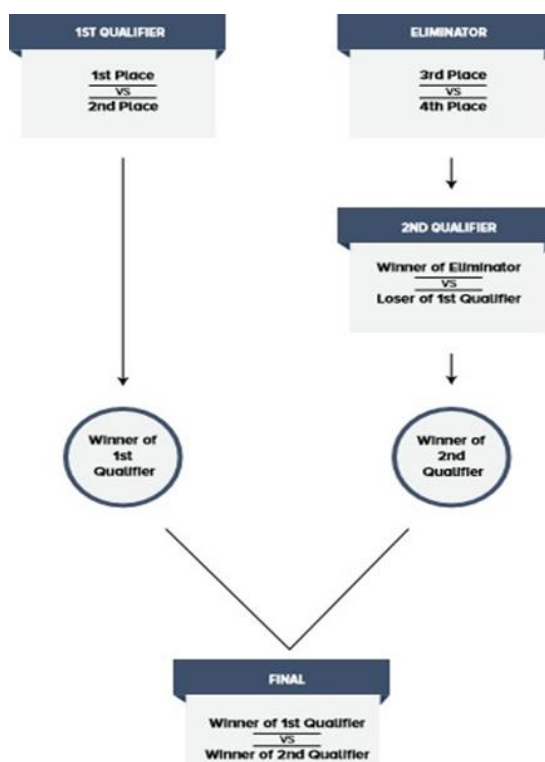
1ST QUALIFIER

1st Place
VS
2nd Place

ELIMINATOR

3rd Place
VS
4th Place

2ND QUALIFIER

Winner of Eliminator
VS
Loser of 1st Qualifier

Winner of 1st Qualifier

Winner of 2nd Qualifier

FINAL

Winner of 1st Qualifier
VS
Winner of 2nd Qualifier